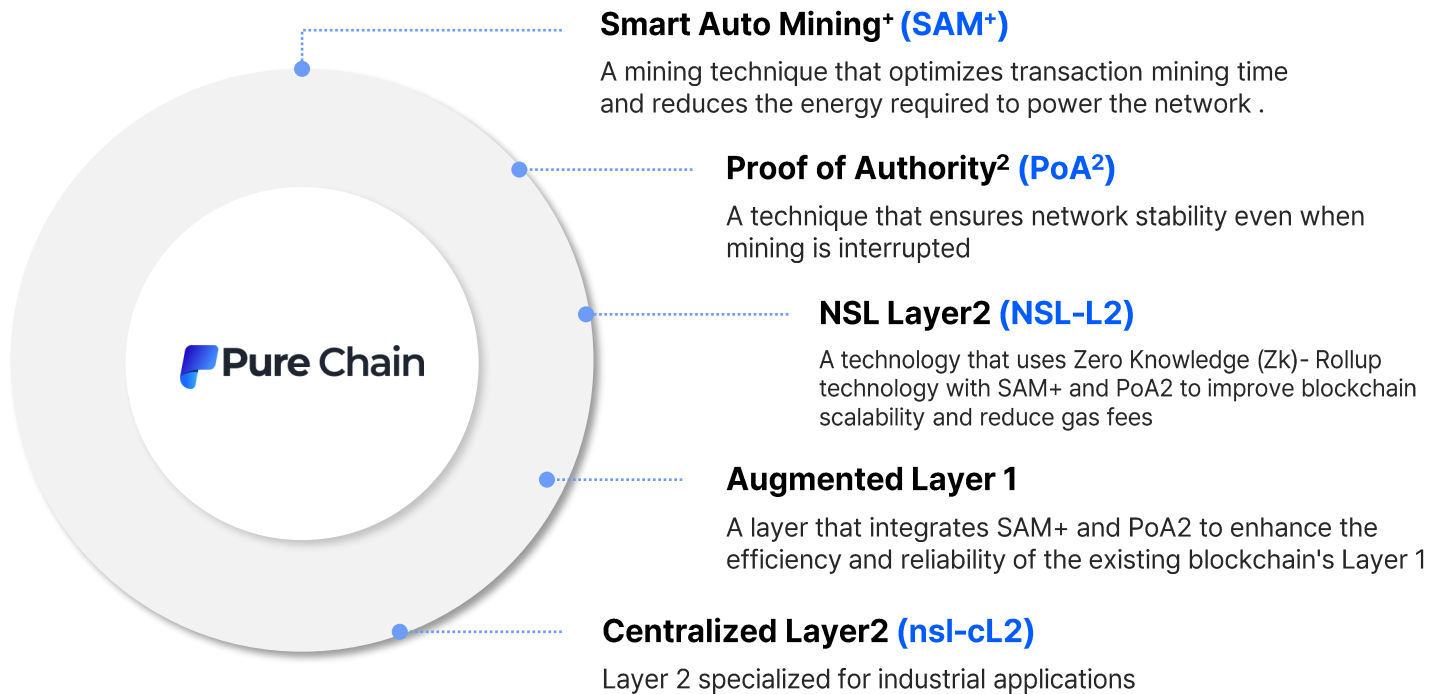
Pure Chain

Smart Auto Mining$^{+}$ (SAM$^{+}$)

A mining technique that optimizes transaction mining time and reduces the energy required to power the network .

Proof of Authority$^{2}$ (PoA$^{2}$)

A technique that ensures network stability even when mining is interrupted

NSL Layer2 (NSL-L2)

A technology that uses Zero Knowledge (Zk)- Rollup technology with SAM+ and PoA2 to improve blockchain scalability and reduce gas fees

Augmented Layer 1

A layer that integrates SAM+ and PoA2 to enhance the efficiency and reliability of the existing blockchain's Layer 1

Centralized Layer2 (nsl-cL2)

Layer 2 specialized for industrial applications